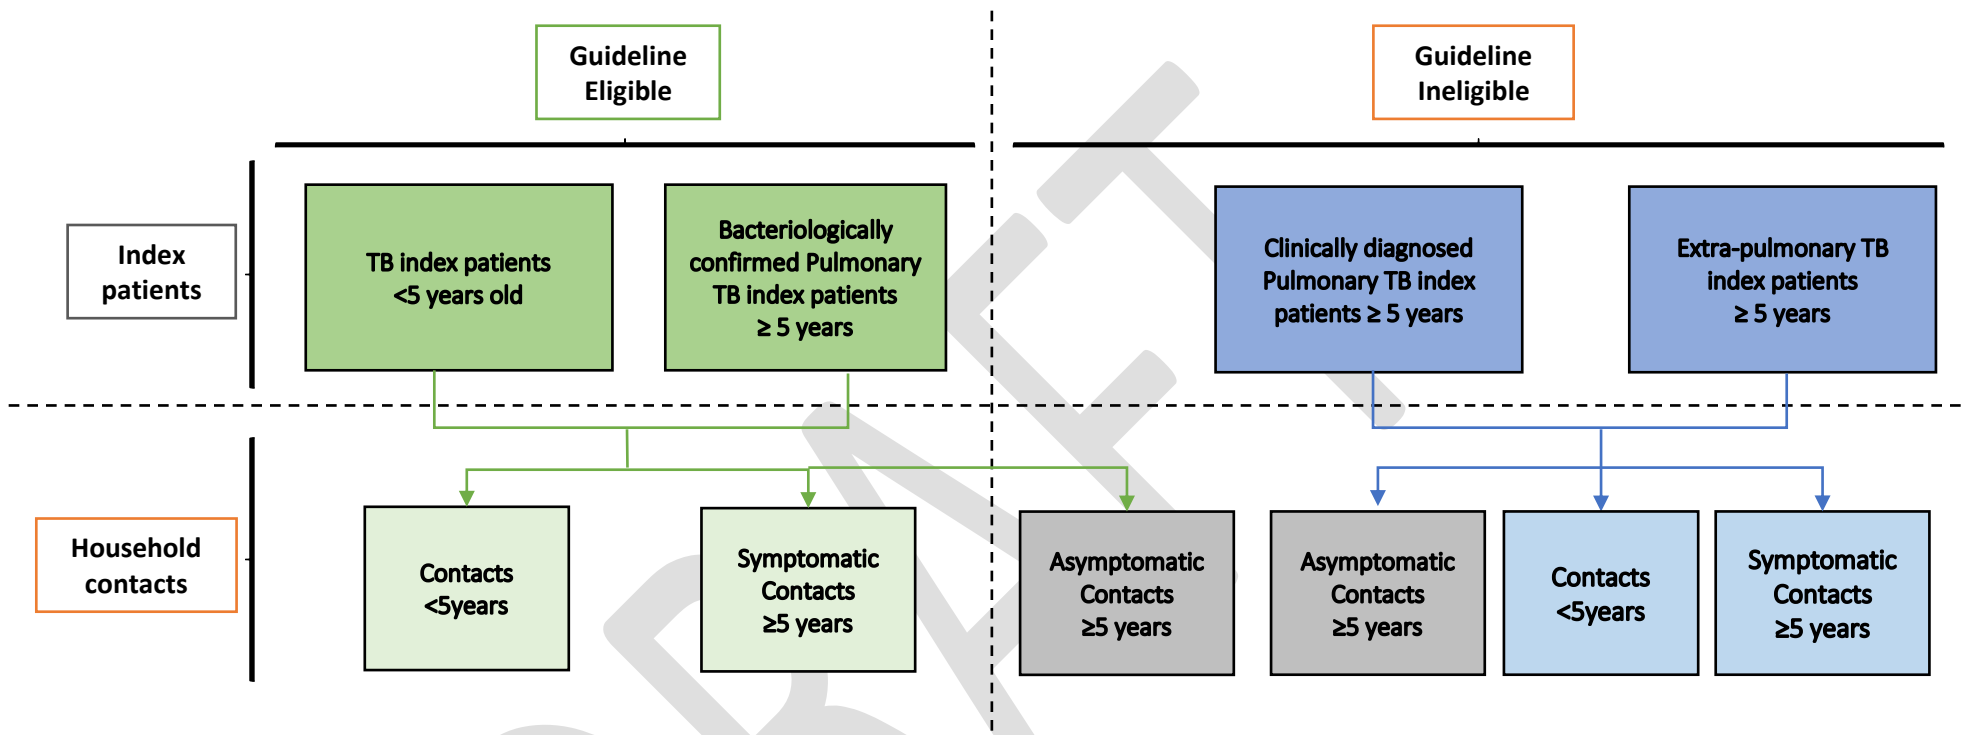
Guideline Eligible

Guideline Ineligible

Index patients

TB index patients <5 years old

Bacteriologically confirmed Pulmonary TB index patients ≥ 5 years

Clinically diagnosed Pulmonary TB index patients ≥ 5 years

Extra-pulmonary TB index patients ≥ 5 years

Household contacts

Contacts <5years

Symptomatic Contacts ≥5 years

Asymptomatic Contacts ≥5 years

Asymptomatic Contacts ≥5 years

Contacts <5years

Symptomatic Contacts ≥5 years

DRAFT